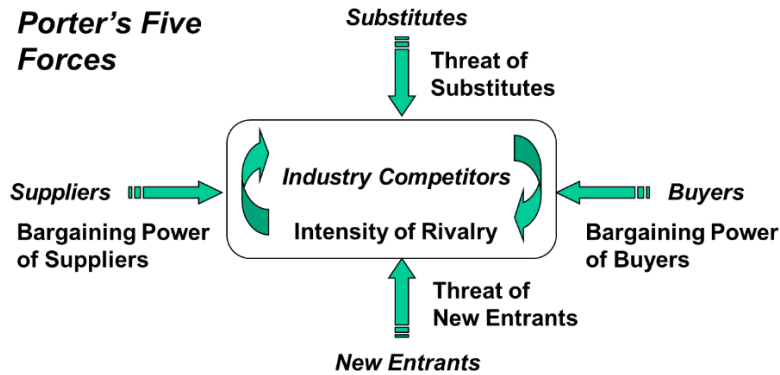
Porter's Five Forces

Substitutes

Threat of Substitutes

Suppliers

Bargaining Power of Suppliers

Industry Competitors

Intensity of Rivalry

Buyers

Bargaining Power of Buyers

Threat of New Entrants

New Entrants